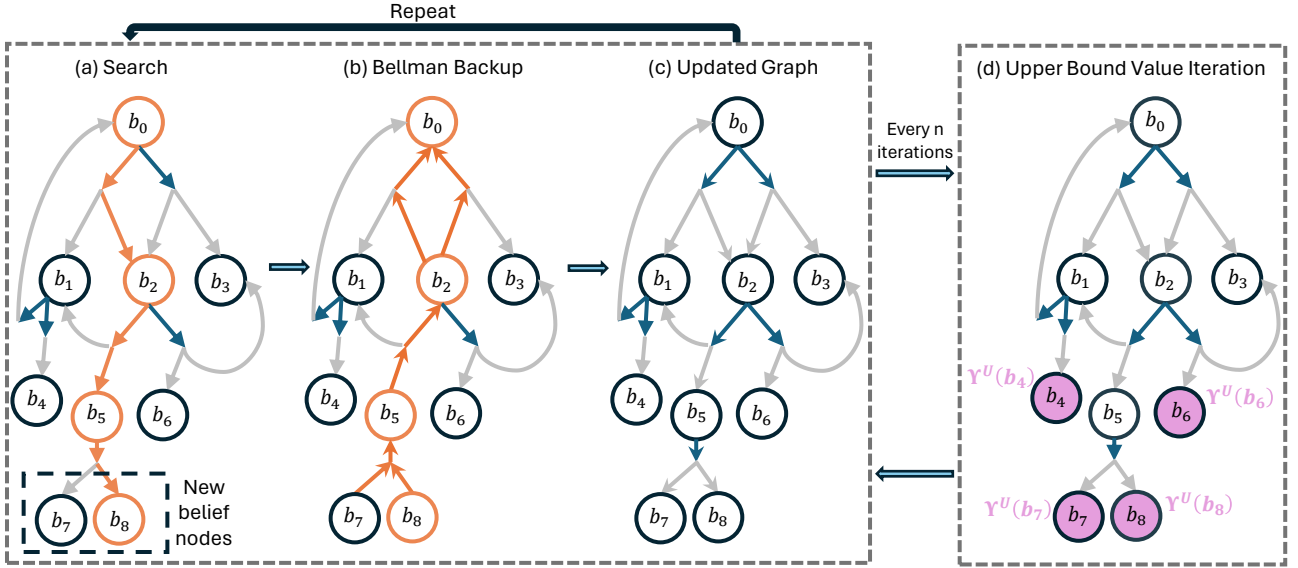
Repeat

(a) Search

$b_0$

$b_1$ $b_2$ $b_3$

$b_4$ $b_5$ $b_6$

$b_7$ $b_8$

New belief nodes

(b) Bellman Backup

$b_0$

$b_1$ $b_2$ $b_3$

$b_4$ $b_5$ $b_6$

$b_7$ $b_8$

(c) Updated Graph

$b_0$

$b_1$ $b_2$ $b_3$

$b_4$ $b_5$ $b_6$

$b_7$ $b_8$

Every n iterations

(d) Upper Bound Value Iteration

$b_0$

$b_1$ $b_2$ $b_3$

$\Upsilon^U(b_4)$ $b_4$ $b_5$ $b_6$ $\Upsilon^U(b_6)$

$\Upsilon^U(b_7)$ $b_7$ $b_8$ $\Upsilon^U(b_8)$